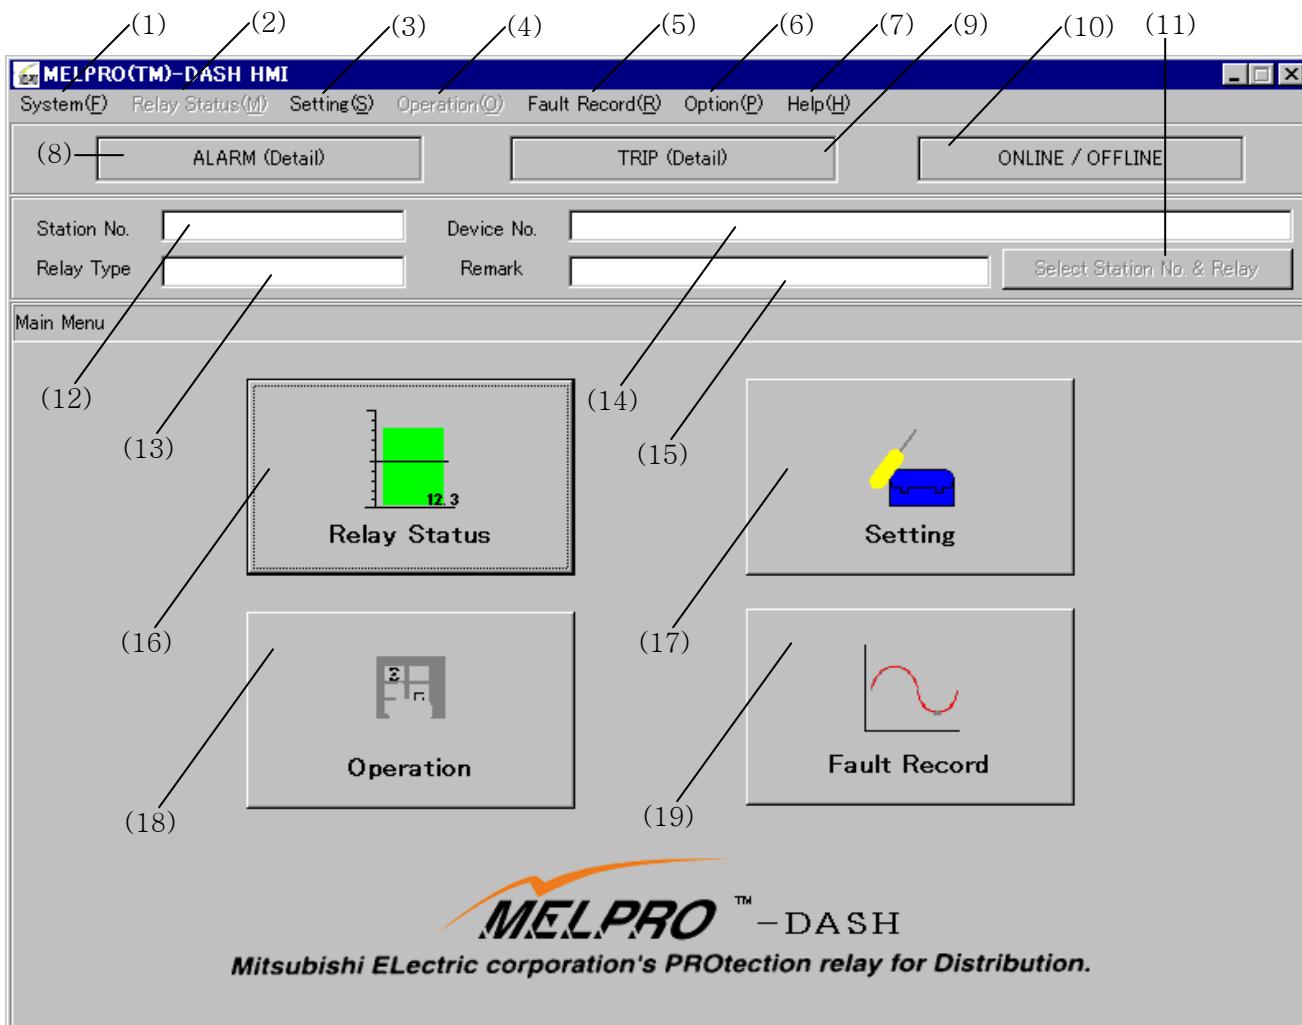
(1) (2) (3) (4) (5) (6) (7) (9) (10) (11)

MELPRO(TM)-DASH HMI

System(F) Relay Status(M) Setting(S) Operation(O) Fault Record(R) Option(P) Help(H)

(8) ALARM (Detail) TRIP (Detail) ONLINE / OFFLINE

Station No. Device No.

Relay Type Remark Select Station No. & Relay

Main Menu

(12) (13) (14) (15)

12.3

Relay Status

Setting

(16) (17)

Operation

Fault Record

(18) (19)

MELPRO™-DASH

Mitsubishi ELectric corporation's PROtection relay for Distribution.